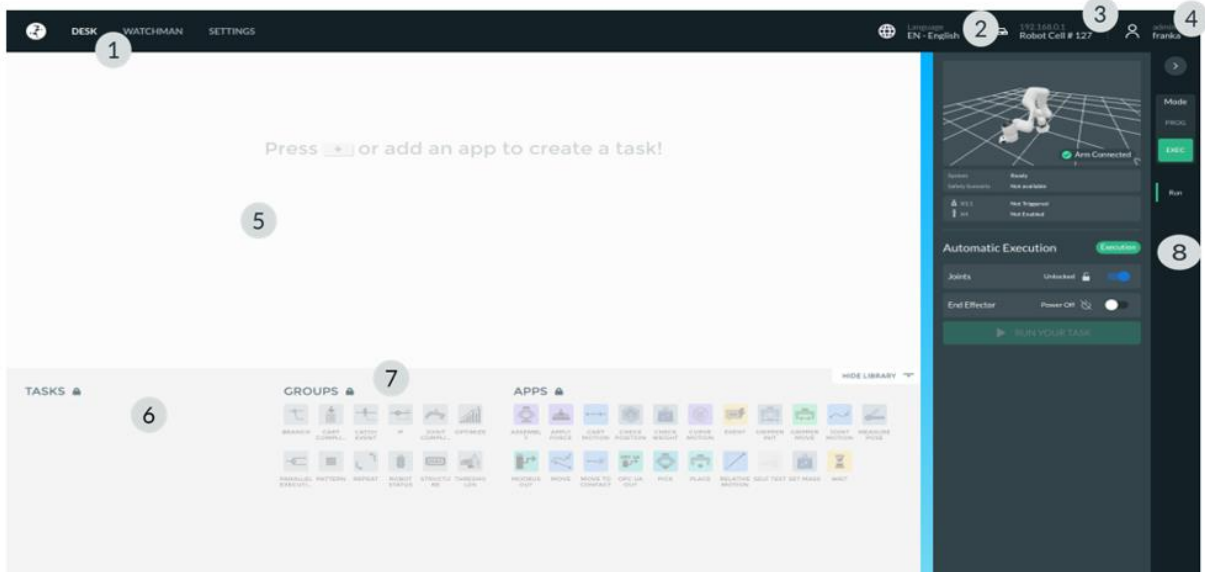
DESK WATCHMAN SETTINGS

1

Language EN - English 2 192.168.0.1 Robot Cell # 127 3 admin franka 4

Press + or add an app to create a task!

5

Arm Connected

System Ready
Safety Scenario Not available

X11 Not Triggered
X4 Not Enabled

Automatic Execution Execution

Joints Unlocked

End Effector Power Off

RUN YOUR TASK

Mode
PROG
EXEC
Run

8

HIDE LIBRARY

TASKS

6

GROUPS

7

BRANCH CART COMPLI... CATCH EVENT IF JOINT COMPLI... OPTIMIZE
PARALLEL EXECUTI... PATTERN REPEAT ROBOT STATUS STRUCTURE THRESHOLD

APPS

ASSEMBLY APPLY FORCE CART MOTION CHECK POSITION CHECK WEIGHT CURVE MOTION EVENT GRIPPER INIT GRIPPER MOVE JOINT MOTION MEASURE POSE
MODBUS OUT MOVE MOVE TO CONTACT OPC UA OUT PICK PLACE RELATIVE MOTION SELF TEST SET MASS WAIT